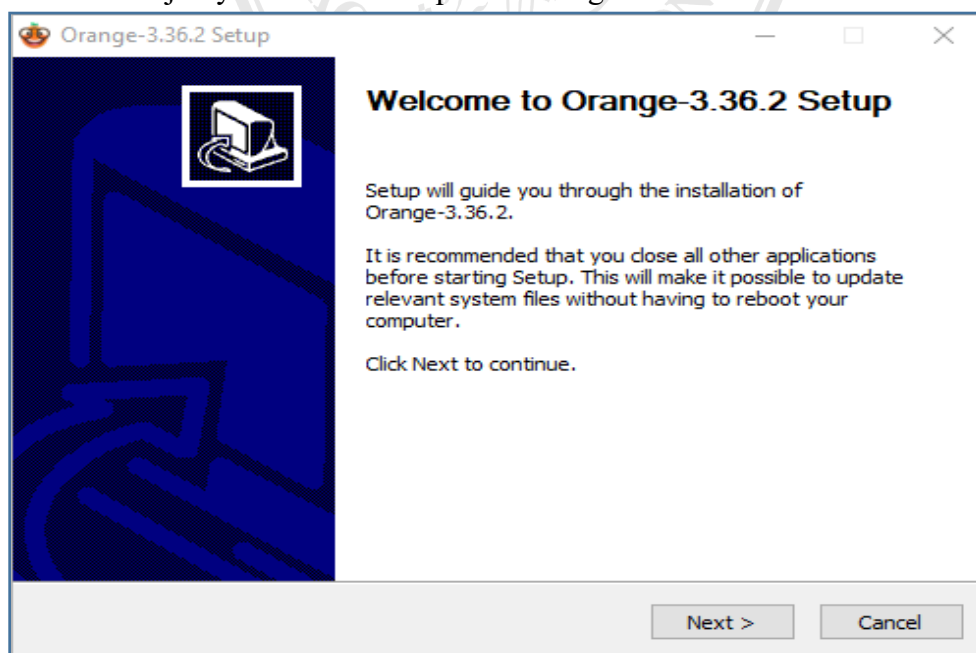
Orange-3.36.2 Setup

Welcome to Orange-3.36.2 Setup

Setup will guide you through the installation of Orange-3.36.2.

It is recommended that you close all other applications before starting Setup. This will make it possible to update relevant system files without having to reboot your computer.

Click Next to continue.

Next >
Cancel